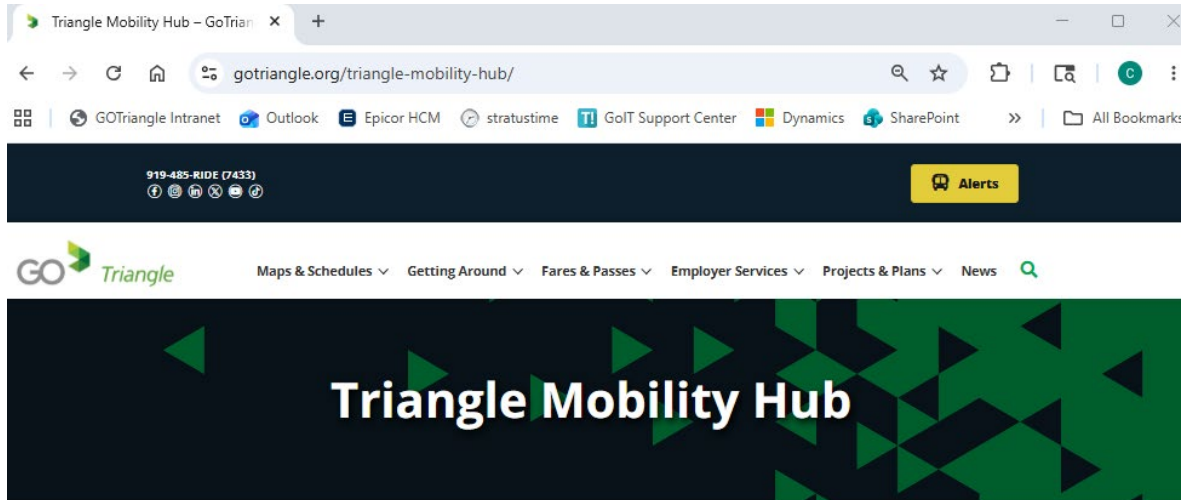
Triangle Mobility Hub – GoTrian ×
+
gotriangle.org/triangle-mobility-hub/
C
GOTriangle Intranet  Outlook  Epicor HCM  stratustime  GoIT Support Center  Dynamics  SharePoint  »  All Bookmarks
919-485-RIDE (7433)
Alerts
GO Triangle
Maps & Schedules  Getting Around  Fares & Passes  Employer Services  Projects & Plans  News
Triangle Mobility Hub